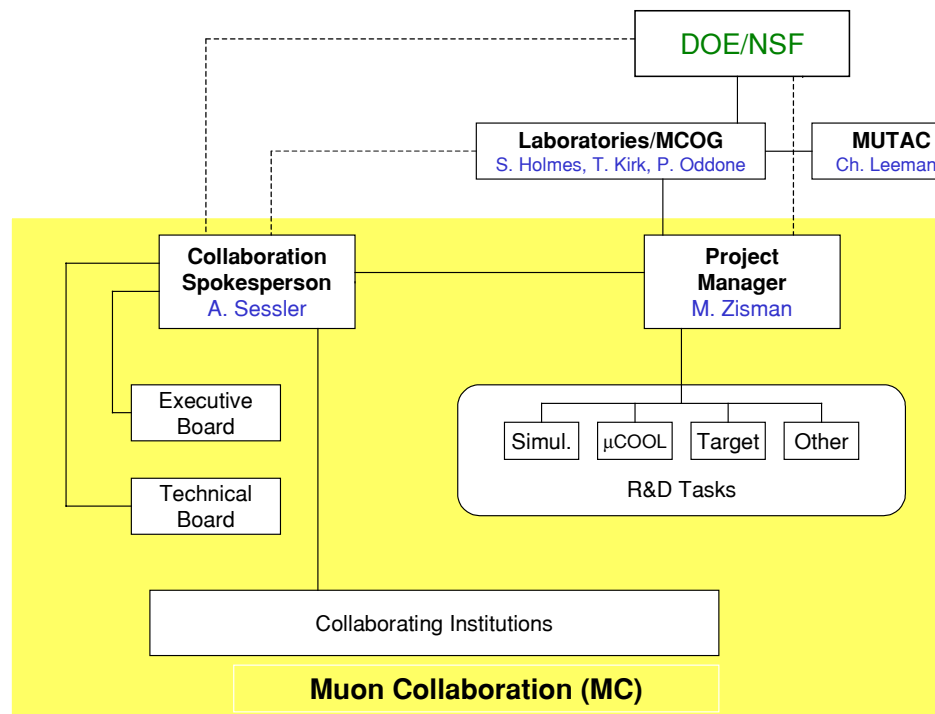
DOE/NSF

Laboratories/MCOG
S. Holmes, T. Kirk, P. Oddone

MUTAC
Ch. Leeman

Collaboration Spokesperson
A. Sessler

Project Manager
M. Zisman

Executive Board

Technical Board

Simul.

$\mu$COOL

Target

Other

R&D Tasks

Collaborating Institutions

Muon Collaboration (MC)